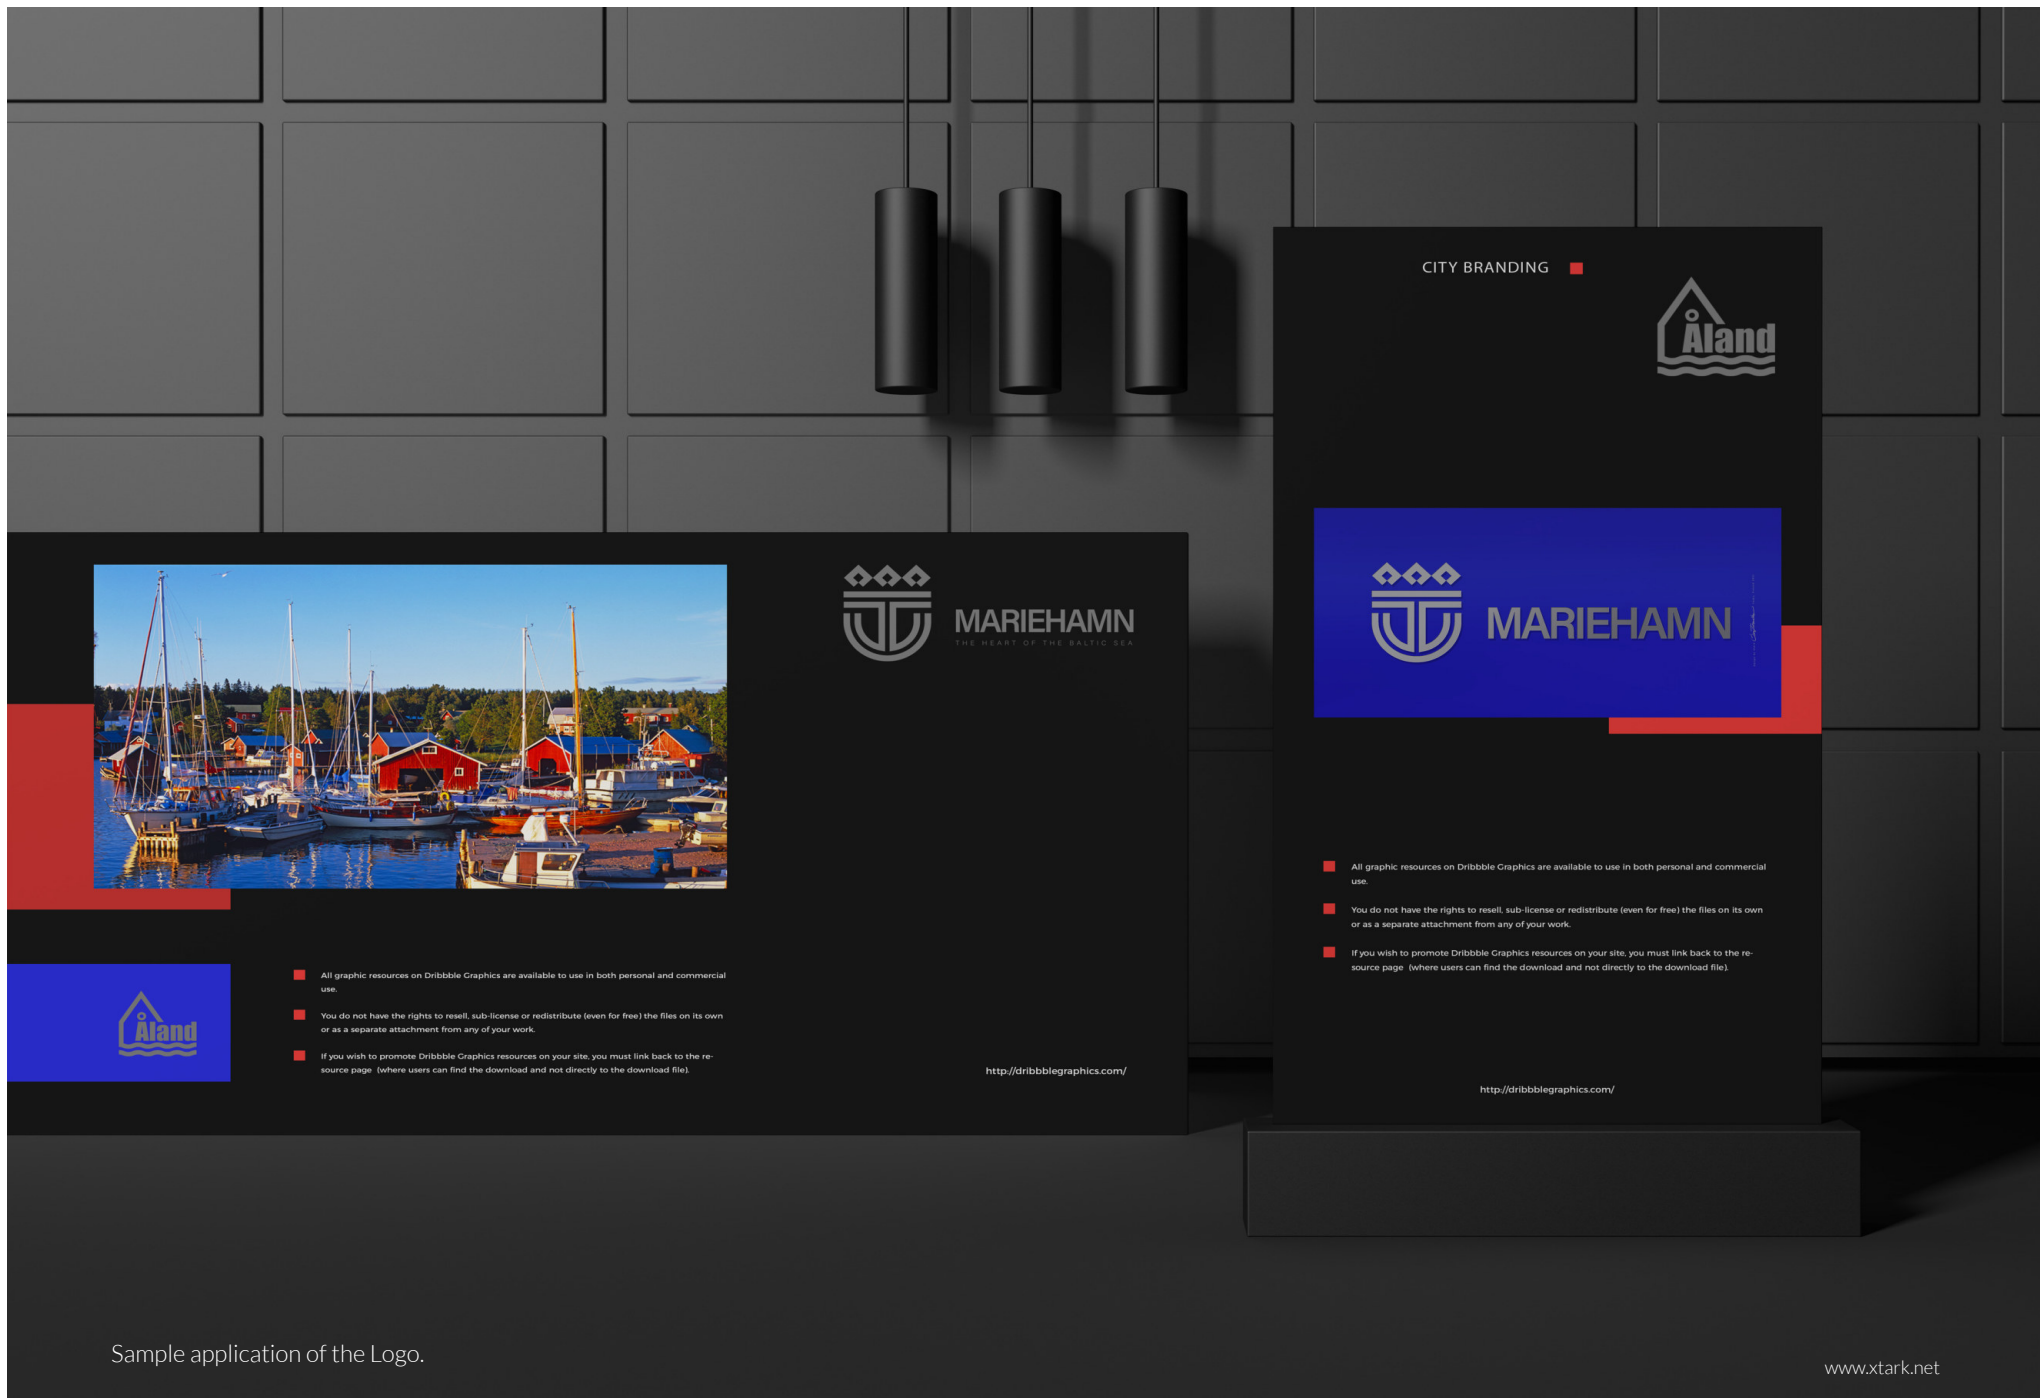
MARIEHAMN
THE HEART OF THE BALTIC SEA

Åland

All graphic resources on Dribbble Graphics are available to use in both personal and commercial use.

You do not have the rights to resell, sub-license or redistribute (even for free) the files on its own or as a separate attachment from any of your work.

If you wish to promote Dribbble Graphics resources on your site, you must link back to the resource page (where users can find the download and not directly to the download file).

http://dribbblegraphics.com/

CITY BRANDING

Åland

MARIEHAMN

All graphic resources on Dribbble Graphics are available to use in both personal and commercial use.

You do not have the rights to resell, sub-license or redistribute (even for free) the files on its own or as a separate attachment from any of your work.

If you wish to promote Dribbble Graphics resources on your site, you must link back to the resource page (where users can find the download and not directly to the download file).

http://dribbblegraphics.com/

Sample application of the Logo.

www.xtark.net